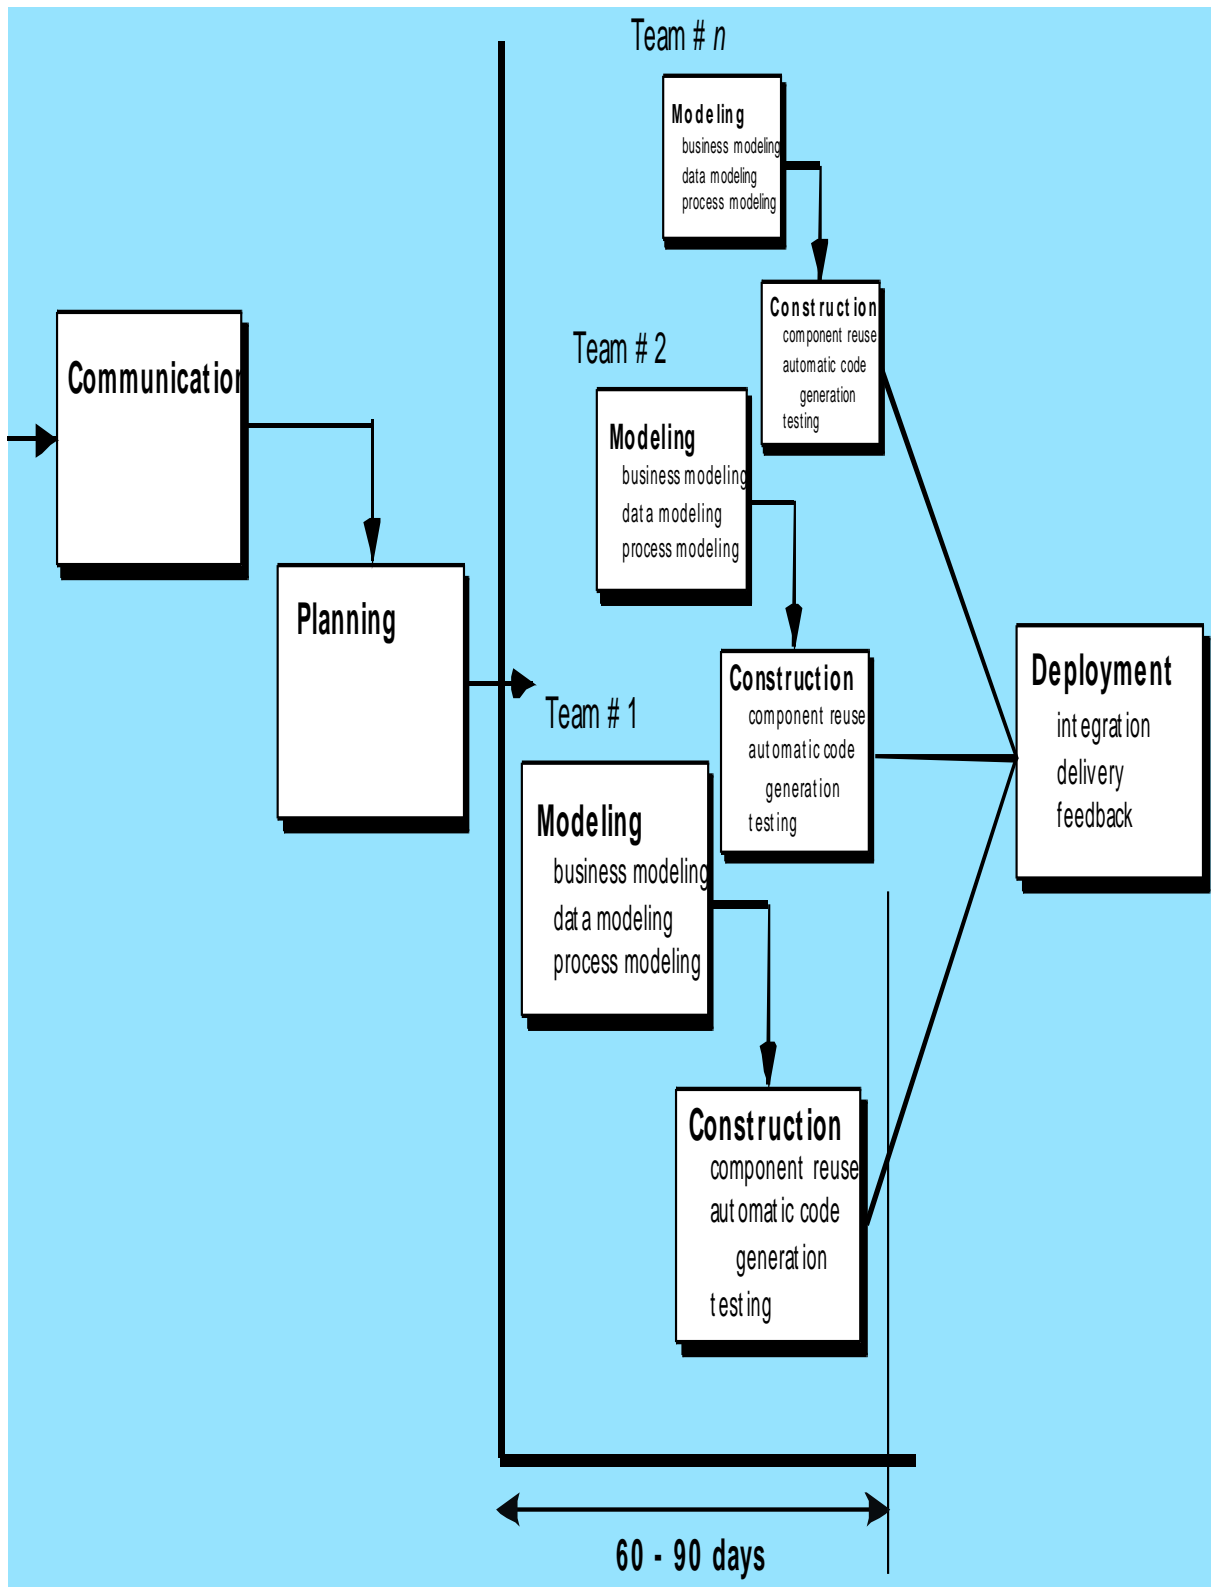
Team # $n$

Modeling
business modeling
data modeling
process modeling

Construction
component reuse
automatic code generation
testing

Team # 2

Modeling
business modeling
data modeling
process modeling

Communication

Planning

Construction
component reuse
automatic code generation
testing

Deployment
integration
delivery
feedback

Team # 1

Modeling
business modeling
data modeling
process modeling

Construction
component reuse
automatic code generation
testing

60 - 90 days